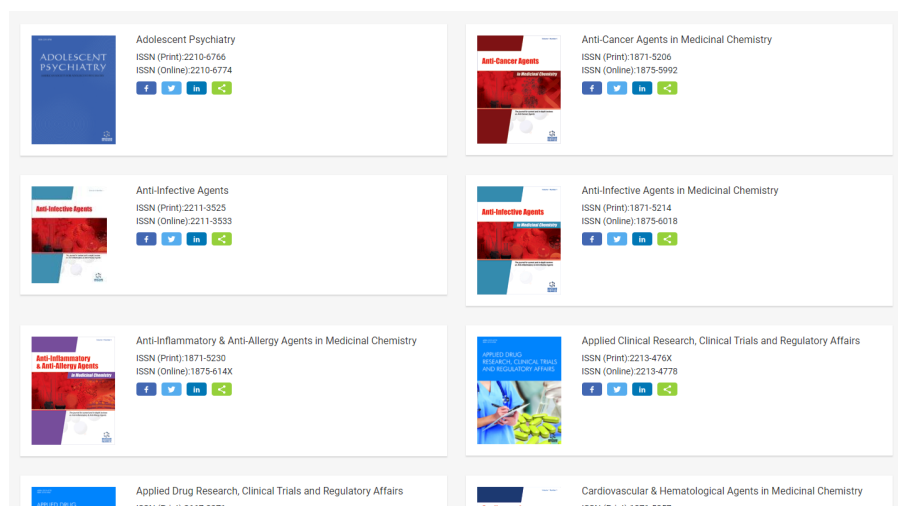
ADOLESCENT PSYCHIATRY

Adolescent Psychiatry
ISSN (Print):2210-6766
ISSN (Online):2210-6774
f in

Anti-Cancer Agents in Medicinal Chemistry

Anti-Cancer Agents in Medicinal Chemistry
ISSN (Print):1871-5206
ISSN (Online):1875-5992
f in

Anti-Infective Agents

Anti-Infective Agents
ISSN (Print):2211-3525
ISSN (Online):2211-3533
f in

Anti-Infective Agents in Medicinal Chemistry

Anti-Infective Agents in Medicinal Chemistry
ISSN (Print):1871-5214
ISSN (Online):1875-6018
f in

Anti-Inflammatory & Anti-Allergy Agents in Medicinal Chemistry

Anti-Inflammatory & Anti-Allergy Agents in Medicinal Chemistry
ISSN (Print):1871-5230
ISSN (Online):1875-614X
f in

APPLIED DRUG RESEARCH, CLINICAL TRIALS AND REGULATORY AFFAIRS

Applied Clinical Research, Clinical Trials and Regulatory Affairs
ISSN (Print):2213-476X
ISSN (Online):2213-4778
f in

APPLIED DRUG

Applied Drug Research, Clinical Trials and Regulatory Affairs
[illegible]

Cardiovascular & Hematological Agents in Medicinal Chemistry
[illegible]